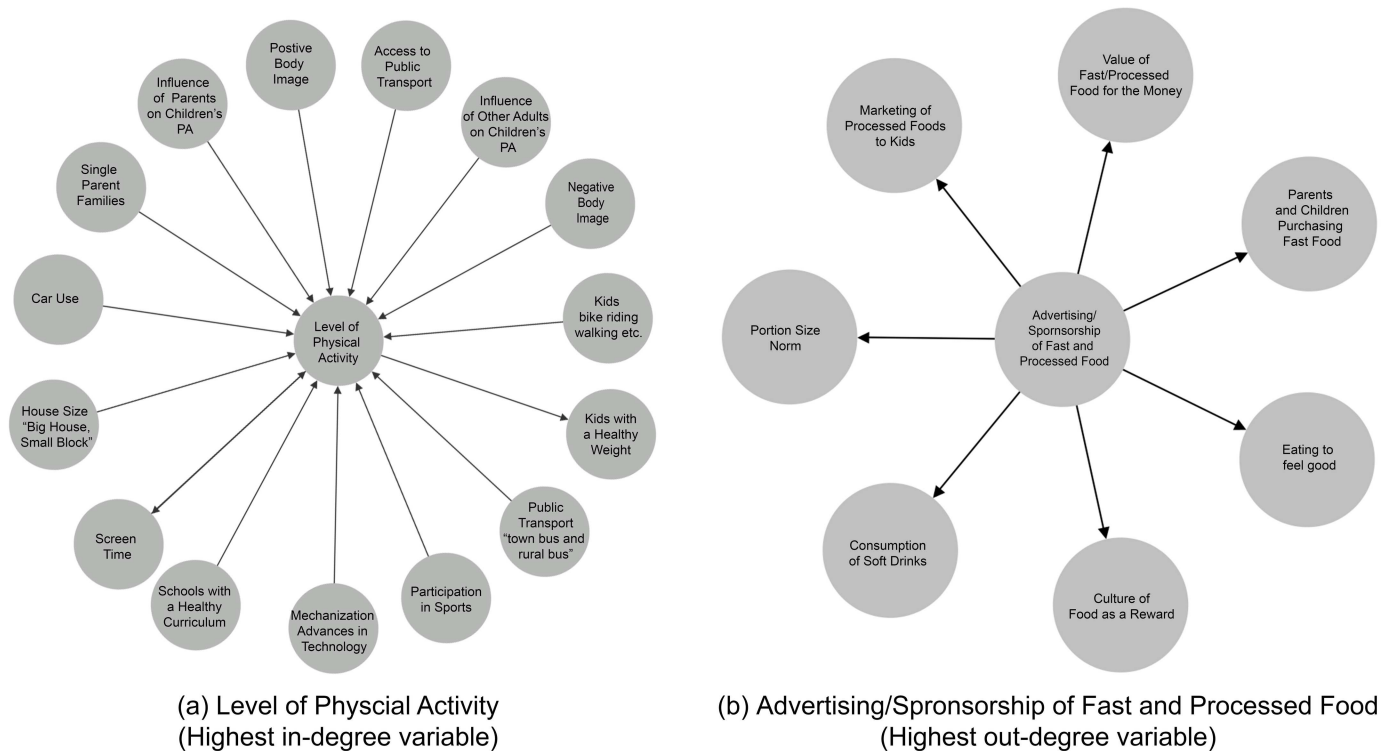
Postive Body Image

Access to Public Transport

Influence of Parents on Children's PA

Influence of Other Adults on Children's PA

Single Parent Families

Negative Body Image

Car Use

Kids bike riding walking etc.

Level of Physical Activity

House Size "Big House, Small Block"

Kids with a Healthy Weight

Public Transport "town bus and rural bus"

Screen Time

Schools with a Healthy Curriculum

Mechanization Advances in Technology

Participation in Sports

(a) Level of Physcial Activity
(Highest in-degree variable)

Value of Fast/Processed Food for the Money

Marketing of Processed Foods to Kids

Parents and Children Purchasing Fast Food

Portion Size Norm

Advertising/ Spornsorship of Fast and Processed Food

Eating to feel good

Consumption of Soft Drinks

Culture of Food as a Reward

(b) Advertising/Spronsorship of Fast and Processed Food
(Highest out-degree variable)